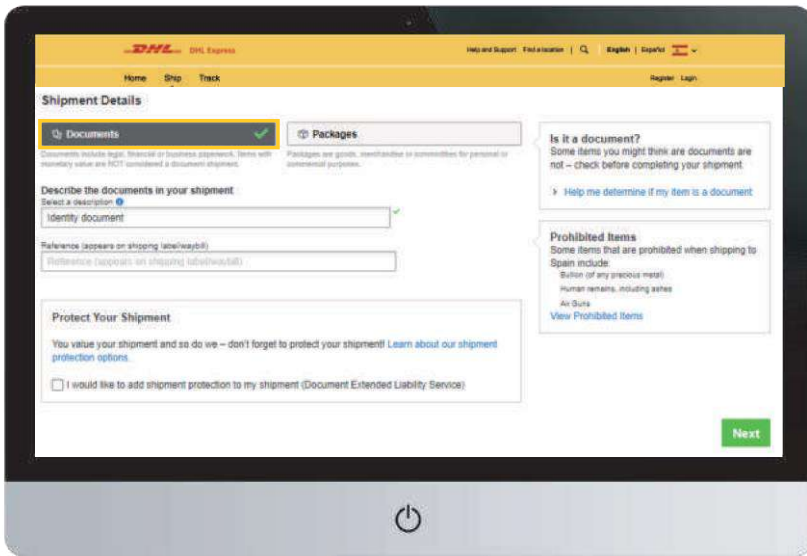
DHL DHL Express

Help and Support Find a location | English | Español

Home Ship Track

Register Login

Shipment Details

Documents

Documents include legal, financial or business paperwork. Items with monetary value are NOT considered a document shipment.

Packages

Packages are goods, merchandise or commodities for personal or commercial purposes.

Describe the documents in your shipment

Select a description

Identity document

Reference (appears on shipping label/waybill)

Reference (appears on shipping label/waybill)

Protect Your Shipment

You value your shipment and so do we – don't forget to protect your shipment! Learn about our shipment protection options.

I would like to add shipment protection to my shipment (Document Extended Liability Service)

Is it a document?

Some items you might think are documents are not – check before completing your shipment.

Help me determine if my item is a document

Prohibited Items

Some items that are prohibited when shipping to Spain include:

Bullion (of any precious metal)

Human remains, including ashes

Air Guns

View Prohibited Items

Next